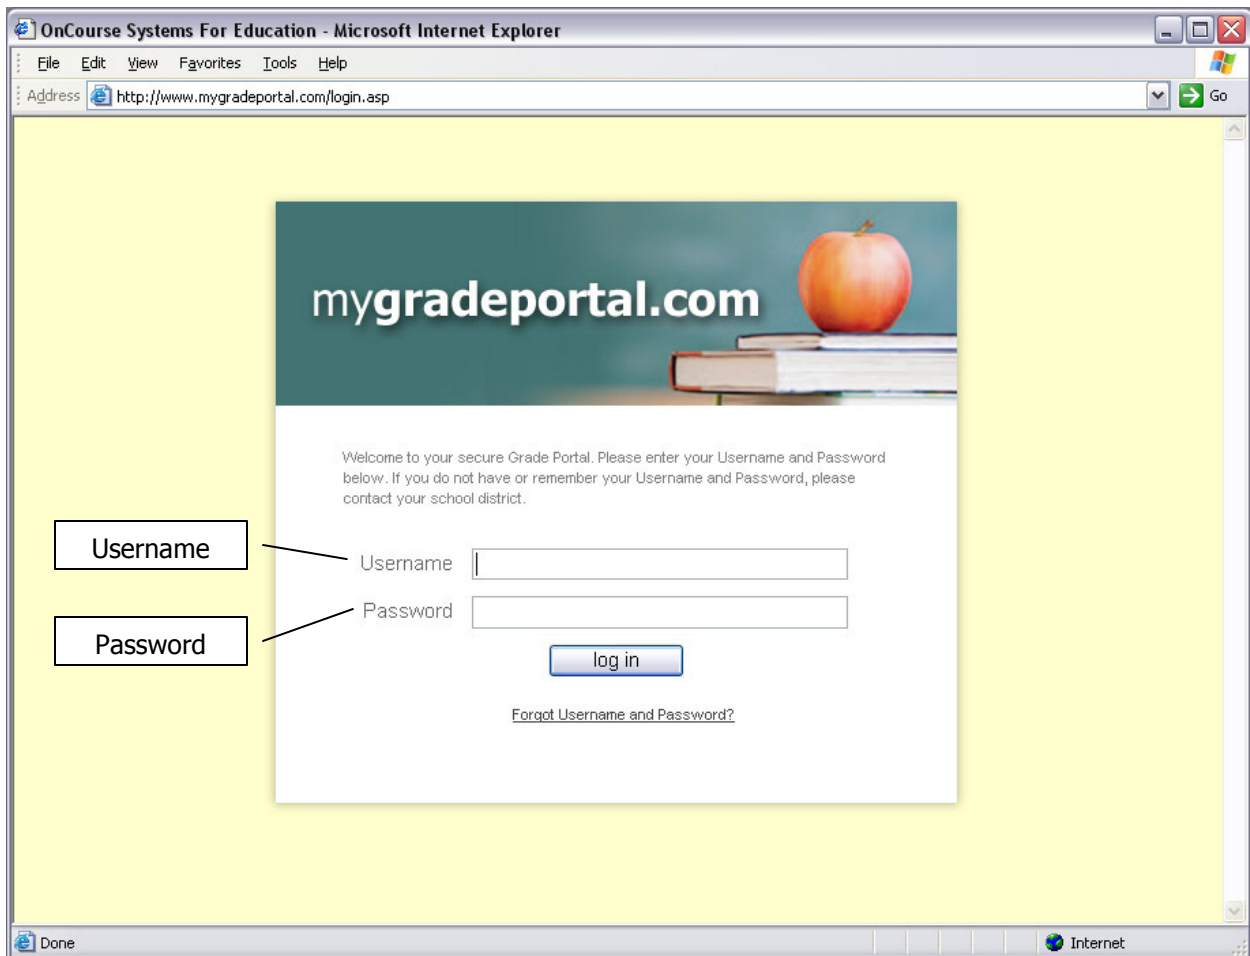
OnCourse Systems For Education - Microsoft Internet Explorer

File Edit View Favorites Tools Help

Address http://www.mygradeportal.com/login.asp Go

mygradeportal.com

Welcome to your secure Grade Portal. Please enter your Username and Password below. If you do not have or remember your Username and Password, please contact your school district.

Username

Username

Password

Password

log in

Forgot Username and Password?

Done

Internet